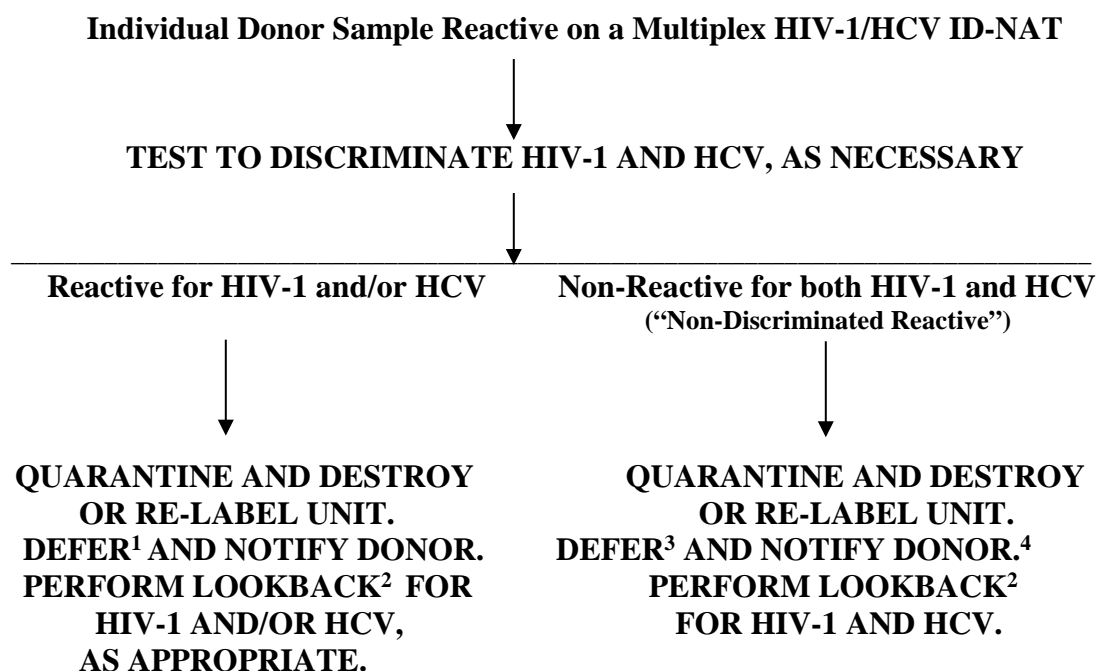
Individual Donor Sample Reactive on a Multiplex HIV-1/HCV ID-NAT

TEST TO DISCRIMINATE HIV-1 AND HCV, AS NECESSARY

Reactive for HIV-1 and/or HCV

QUARANTINE AND DESTROY OR RE-LABEL UNIT. DEFER$^1$ AND NOTIFY DONOR. PERFORM LOOKBACK$^2$ FOR HIV-1 AND/OR HCV, AS APPROPRIATE.

Non-Reactive for both HIV-1 and HCV ("Non-Discriminated Reactive")

QUARANTINE AND DESTROY OR RE-LABEL UNIT. DEFER$^3$ AND NOTIFY DONOR.$^4$ PERFORM LOOKBACK$^2$ FOR HIV-1 AND HCV.